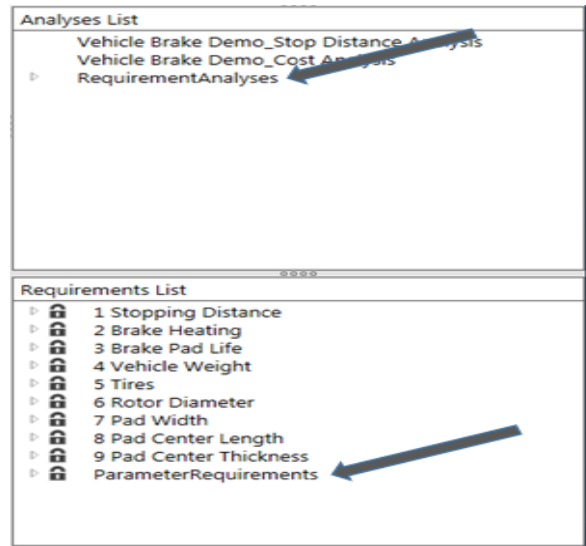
Analyses List

Vehicle Brake Demo_Stop Distance Analysis
Vehicle Brake Demo_Cost Analysis
RequirementAnalyses

Requirements List

1 Stopping Distance
2 Brake Heating
3 Brake Pad Life
4 Vehicle Weight
5 Tires
6 Rotor Diameter
7 Pad Width
8 Pad Center Length
9 Pad Center Thickness
ParameterRequirements